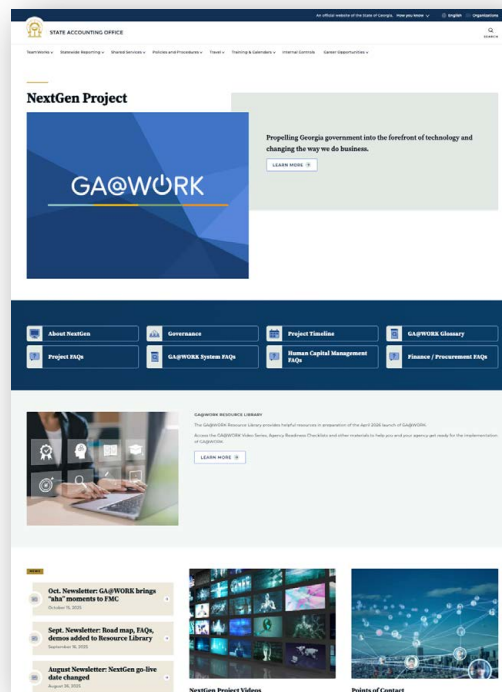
An official website of the State of Georgia. How you know ∨ English Login

STATE ACCOUNTING OFFICE

Search

Team Works ∨ Statewide Reporting ∨ Shared Services ∨ Policies and Procedures ∨ Travel ∨ Training & Calendars ∨ Internal Controls Career Opportunities ∨

NextGen Project

GA@WORK

Propelling Georgia government into the forefront of technology and changing the way we do business.

LEARN MORE

About NextGen

Governance

Project Timeline

GA@WORK Glossary

Project FAQs

GA@WORK System FAQs

Human Capital Management FAQs

Finance / Procurement FAQs

GA@WORK RESOURCE LIBRARY

The GA@WORK Resource Library provides helpful resources in preparation of the April 2026 launch of GA@WORK.

Access the GA@WORK Video Series, Agency Readiness Checklists and other materials to help you and your agency get ready for the implementation of GA@WORK.

LEARN MORE

NEWS

Oct. Newsletter: GA@WORK brings "aha" moments to FMC
October 15, 2025

Sept. Newsletter: Road map, FAQs, demos added to Resource Library
September 16, 2025

August Newsletter: NextGen go-live date changed
August 26, 2025

NextGen Project Videos

Points of Contact